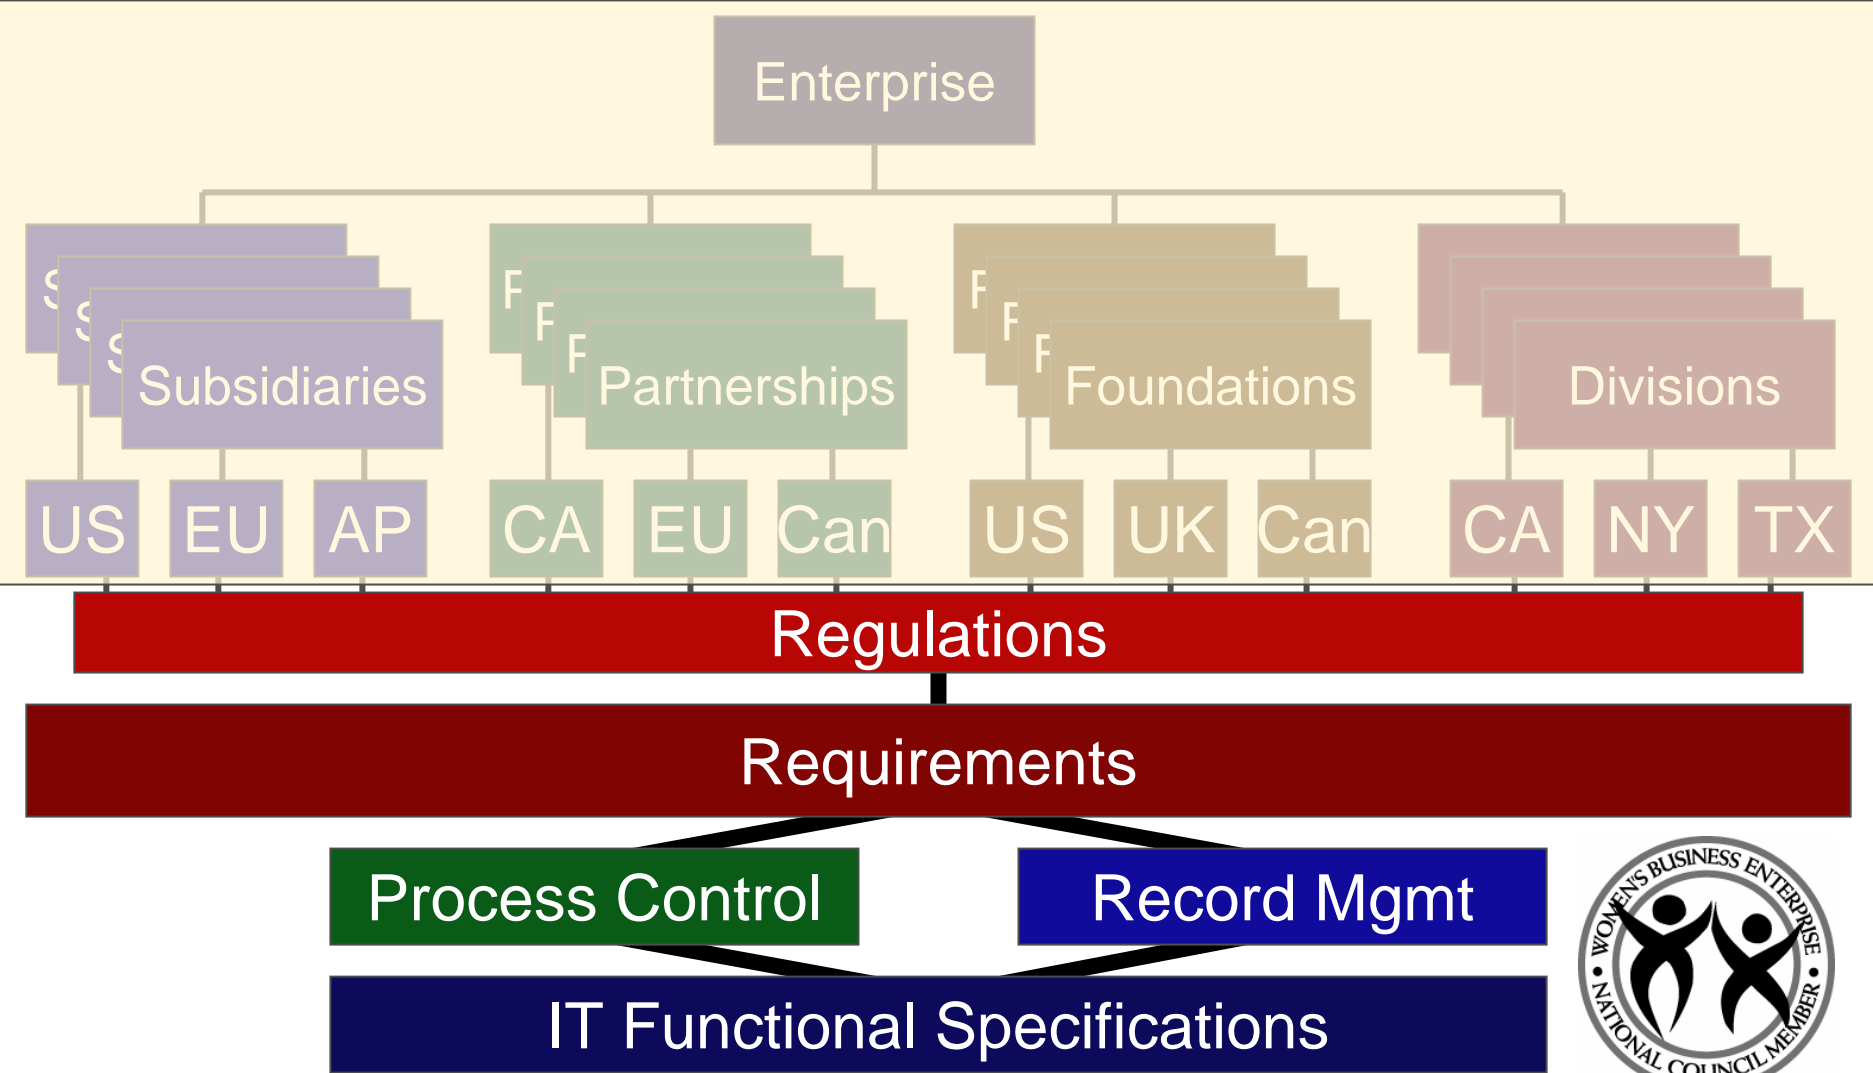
Enterprise

S S S Subsidiaries

F F F Partnerships

F F F Foundations

Divisions

US EU AP

CA EU Can

US UK Can

CA NY TX

Regulations

Requirements

Process Control

Record Mgmt

IT Functional Specifications

WOMEN'S BUSINESS ENTERPRISE • NATIONAL COUNCIL MEMBER •